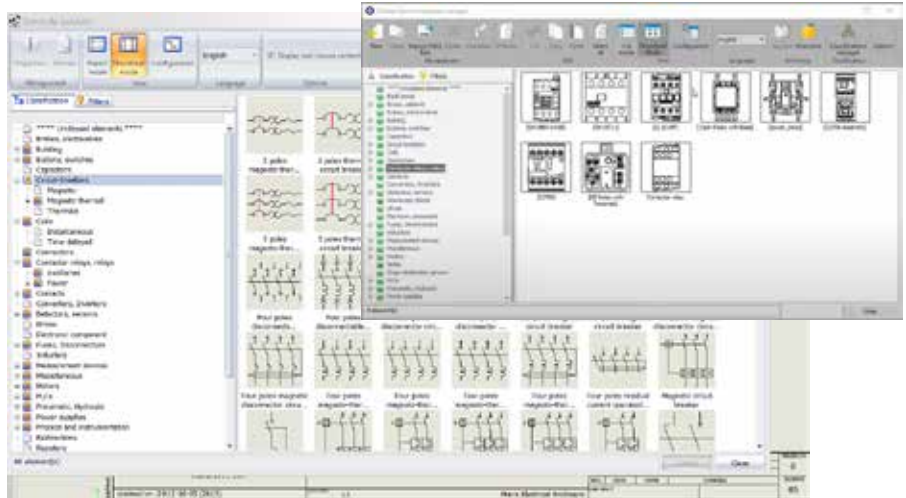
Symbols Explorer

Properties Delete Import model Electrical model Configuration English Display (illegible)

Management Language Options

Classification Filters

***** Undefined elements *****
Arrows, continuations
Building
Buttons, switches
Capacitors
Circuit breakers
Magnetic
Magnetic thermal
Thermals
Coils
Instantaneous
Time delayed
Connectors
Contactor, relays, relays
Auxiliary
Power
Contacts
Converters, Inverters
Detectors, sensors
Drives
Electronic component
Fuses, Disconnection
Inductors
Measurement devices
Miscellaneous
Motors
PLCs
Pneumatic, Hydraulic
Power supplies
Process and instrumentation
Radiators
Resistors

2 poles magnetic-ther...
2 poles thermal circuit breaker

3 poles magnetic-ther...
3 poles thermal circuit breaker

Four poles disconnecto...
Four poles disconnectable...
disconnector circ...
disconnector ...
circuit breaker
circuit breaker
disconnector circu...

Four poles magnetic disconnector circu...
Four poles magnetic-ther...
Four poles magnetic-ther...
Four poles magnetic-ther...
Four poles magnetic-ther...
Four poles residual current operated...
Magnetic circuit breaker

All elements(s)

Close

Electrical Device Explorer

New Delete Manufacturer Data Delete Properties Import Export Cut Copy Paste Select all List mode Illustration mode Configuration English Manufacturer Classification

Classification Filters

Classification manager

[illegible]

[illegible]

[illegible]

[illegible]

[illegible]

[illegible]

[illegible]

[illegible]

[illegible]

Close

Mars Electrical Drawings

0
85